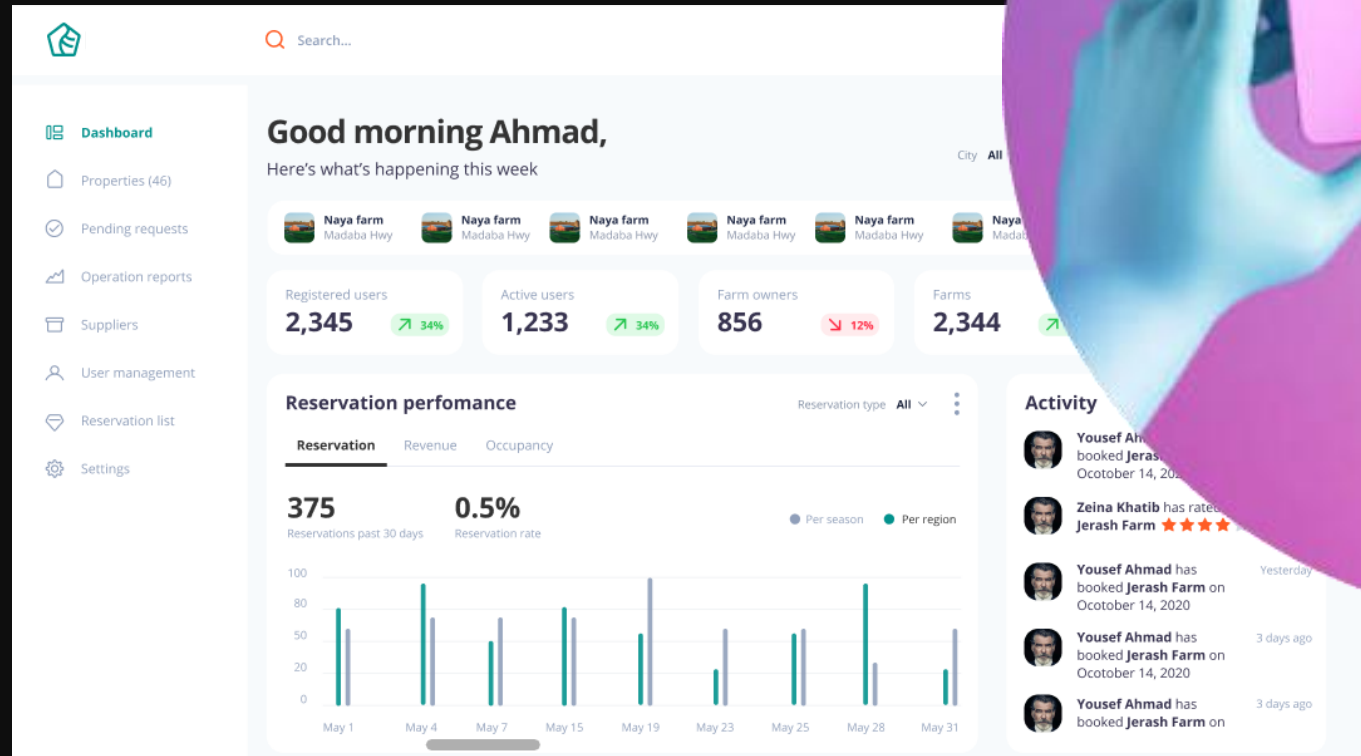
Search...

Dashboard
Properties (46)
Pending requests
Operation reports
Suppliers
User management
Reservation list
Settings

Good morning Ahmad,
Here's what's happening this week

City All

Naya farm
Madaba Hwy
Naya farm
Madaba Hwy
Naya farm
Madaba Hwy
Naya farm
Madaba Hwy
Naya farm
Madaba Hwy
Naya
Madab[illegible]

Registered users
2,345
34%

Active users
1,233
34%

Farm owners
856
12%

Farms
2,344

Reservation perfomance
Reservation type All

Reservation
Revenue
Occupancy

375
Reservations past 30 days

0.5%
Reservation rate

Per season
Per region

100
80
50
20
0

May 1
May 4
May 7
May 15
May 19
May 23
May 25
May 28
May 31

Activity

Yousef Ah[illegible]
booked Jeras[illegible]
Ocotober 14, 202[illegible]

Zeina Khatib has rate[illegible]
Jerash Farm

Yousef Ahmad has booked Jerash Farm on Ocotober 14, 2020
Yesterday

Yousef Ahmad has booked Jerash Farm on Ocotober 14, 2020
3 days ago

Yousef Ahmad has booked Jerash Farm on
3 days ago